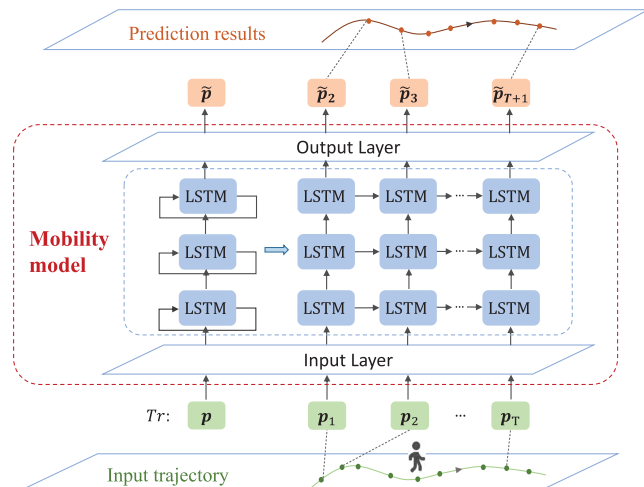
Prediction results

$\tilde{p}$ $\tilde{p}_2$ $\tilde{p}_3$ $\tilde{p}_{T+1}$

Output Layer

Mobility model

LSTM LSTM LSTM

LSTM LSTM ... LSTM
LSTM LSTM ... LSTM
LSTM LSTM ... LSTM

Input Layer

$Tr$: $p$ $p_1$ $p_2$ ... $p_T$

Input trajectory